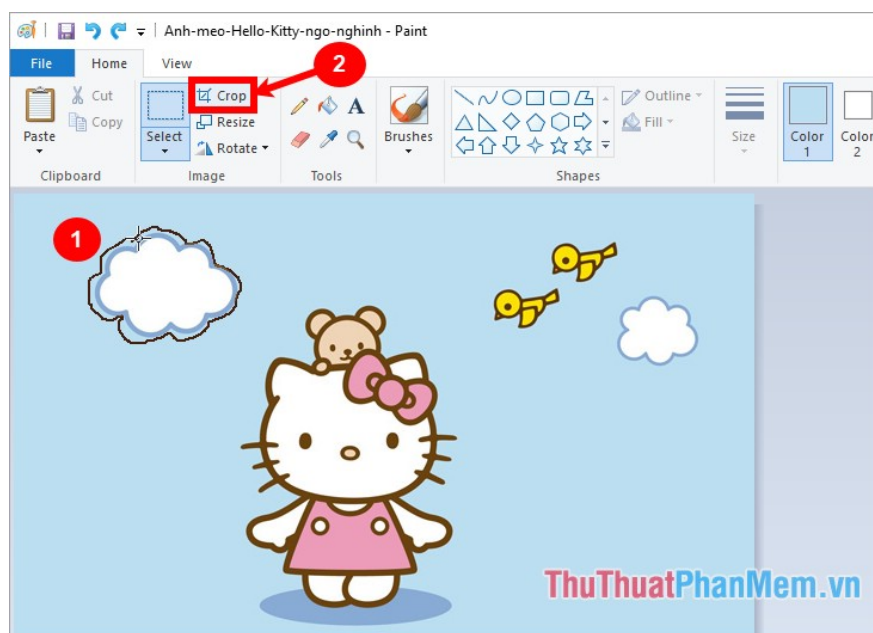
Anh-meo-Hello-Kitty-ngo-nghinh - Paint

File Home View

2

Paste
Cut
Copy
Clipboard

Select
Crop
Resize
Rotate
Image

Tools

Brushes

Outline
Fill
Shapes

Size

Color 1

Color 2

1

ThuThuatPhanMem.vn